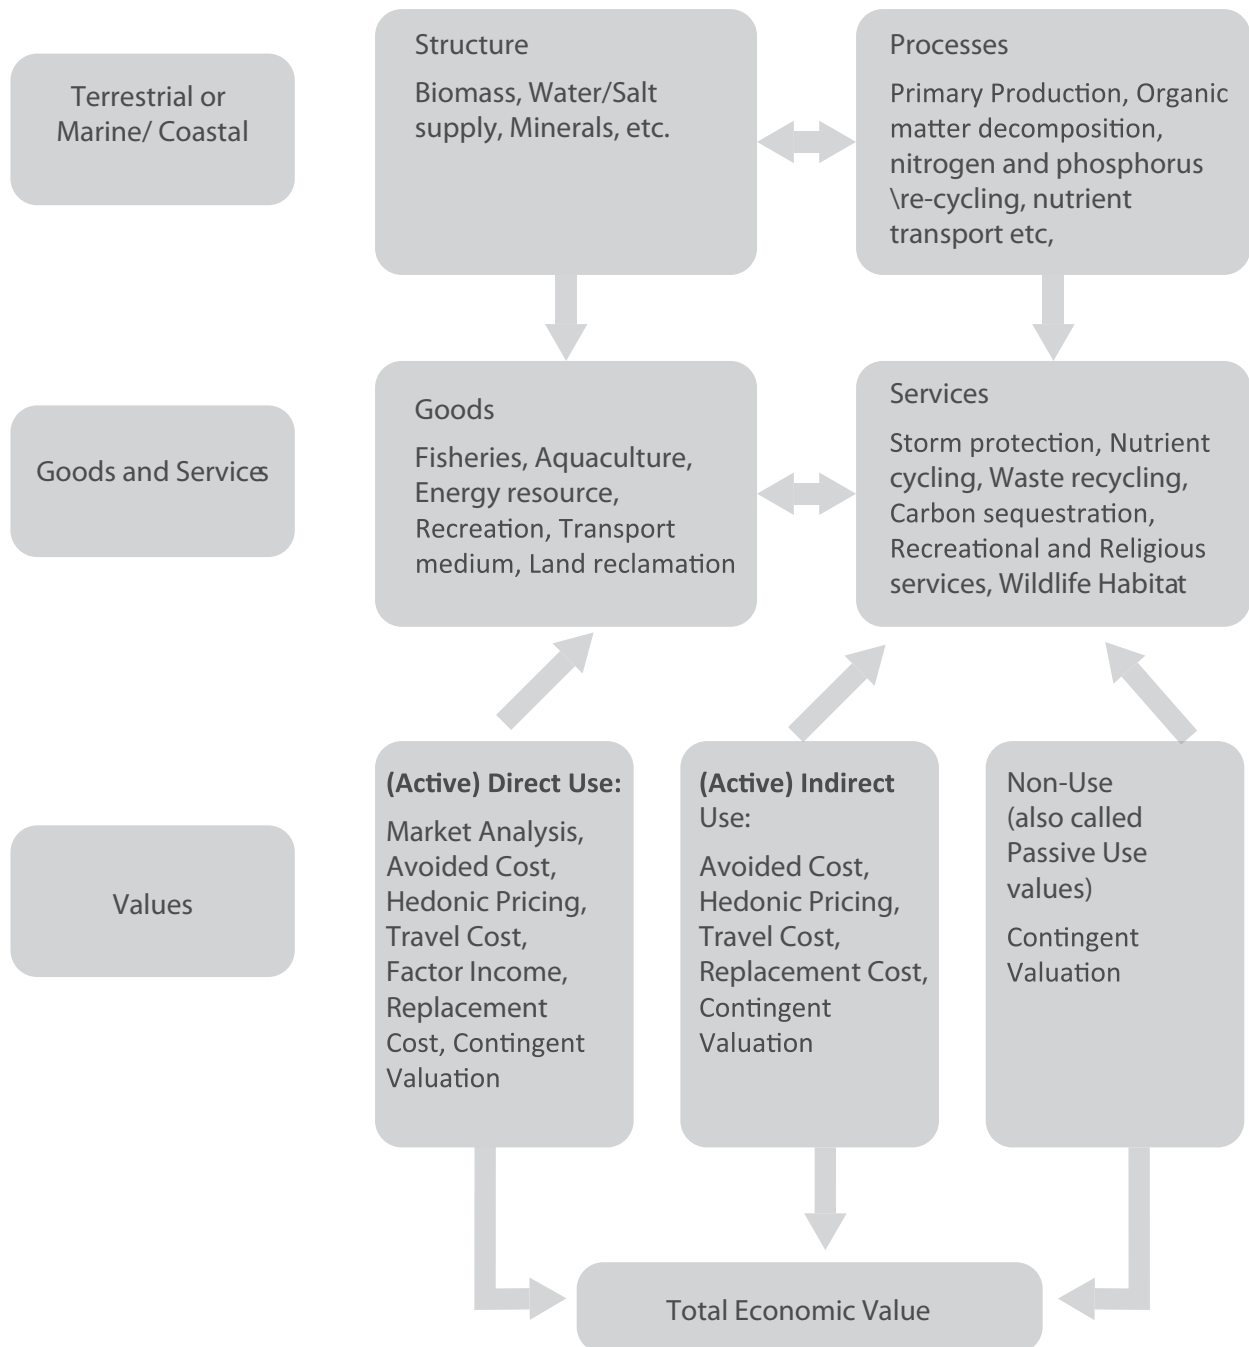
Terrestrial or Marine/ Coastal

Structure

Biomass, Water/Salt supply, Minerals, etc.

Processes

Primary Production, Organic matter decomposition, nitrogen and phosphorus \re-cycling, nutrient transport etc,

Goods and Services

Goods

Fisheries, Aquaculture, Energy resource, Recreation, Transport medium, Land reclamation

Services

Storm protection, Nutrient cycling, Waste recycling, Carbon sequestration, Recreational and Religious services, Wildlife Habitat

Values

(Active) Direct Use:

Market Analysis, Avoided Cost, Hedonic Pricing, Travel Cost, Factor Income, Replacement Cost, Contingent Valuation

(Active) Indirect Use:

Avoided Cost, Hedonic Pricing, Travel Cost, Replacement Cost, Contingent Valuation

Non-Use (also called Passive Use values)

Contingent Valuation

Total Economic Value